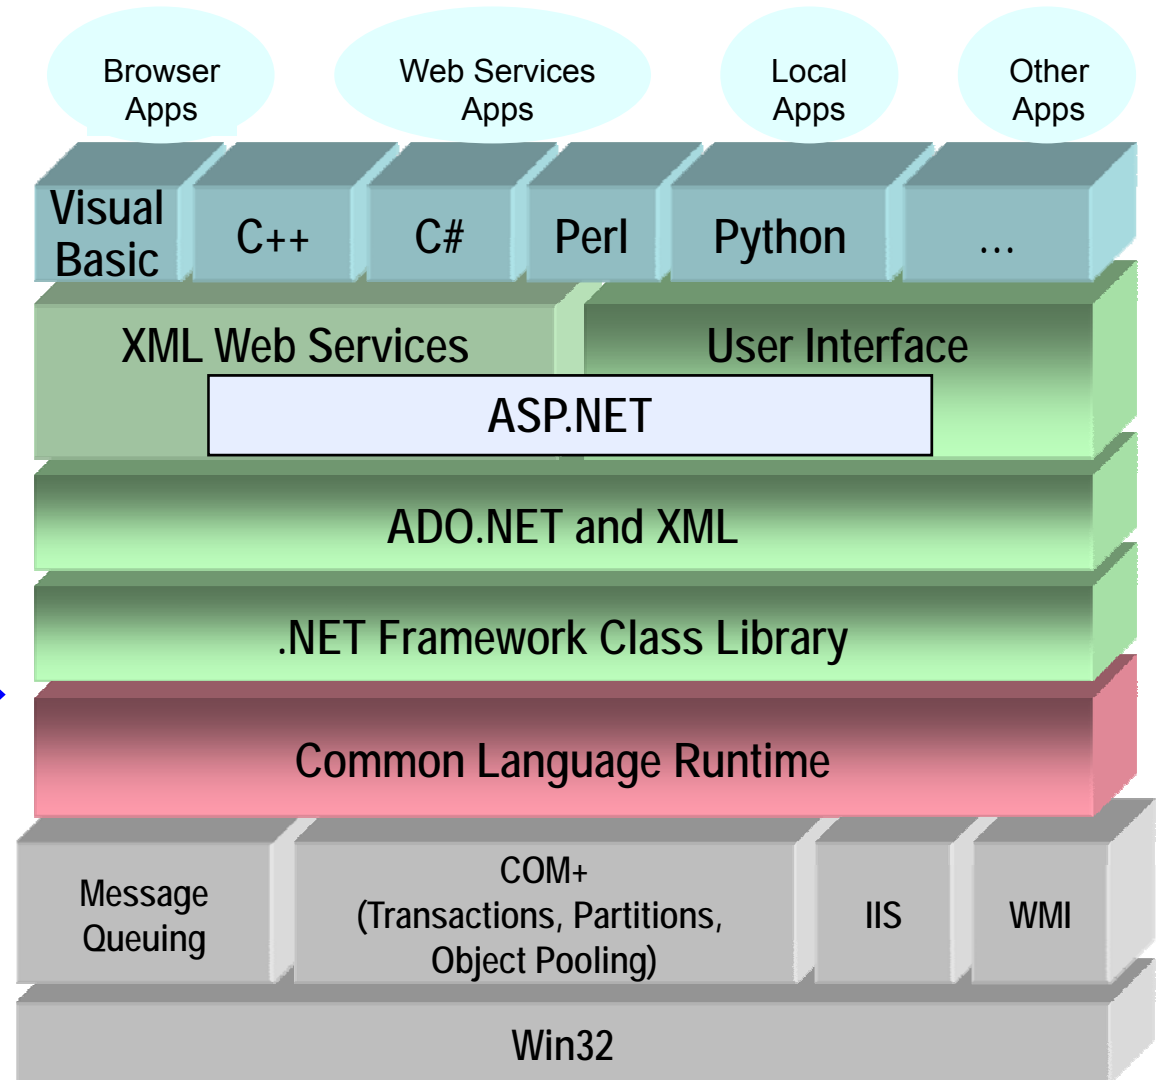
Browser Apps

Web Services Apps

Local Apps

Other Apps

Visual Basic

C++

C#

Perl

Python

...

XML Web Services

User Interface

ASP.NET

ADO.NET and XML

.NET Framework Class Library

Common Language Runtime

Message Queuing

COM+ (Transactions, Partitions, Object Pooling)

IIS

WMI

Win32